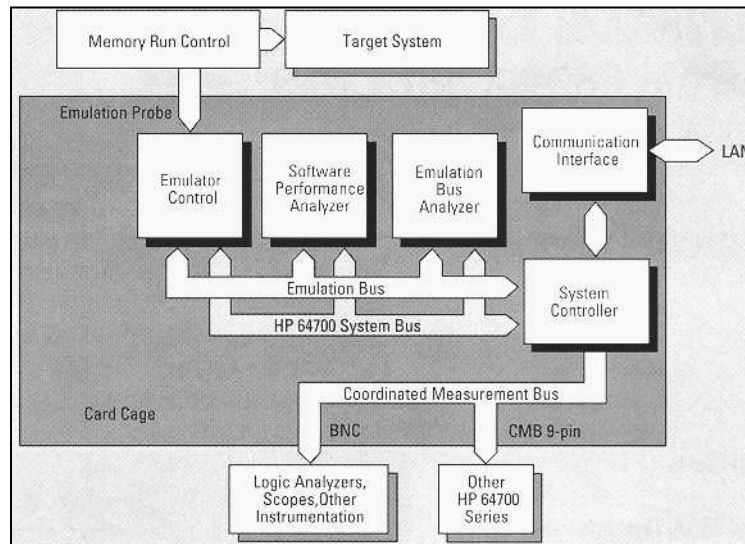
Memory Run Control

Target System

Emulation Probe

Emulator Control

Software Performance Analyzer

Emulation Bus Analyzer

Communication Interface

LAN

Emulation Bus

HP 64700 System Bus

System Controller

Coordinated Measurement Bus

Card Cage

BNC

CMB 9-pin

Logic Analyzers, Scopes,Other Instrumentation

Other HP 64700 Series